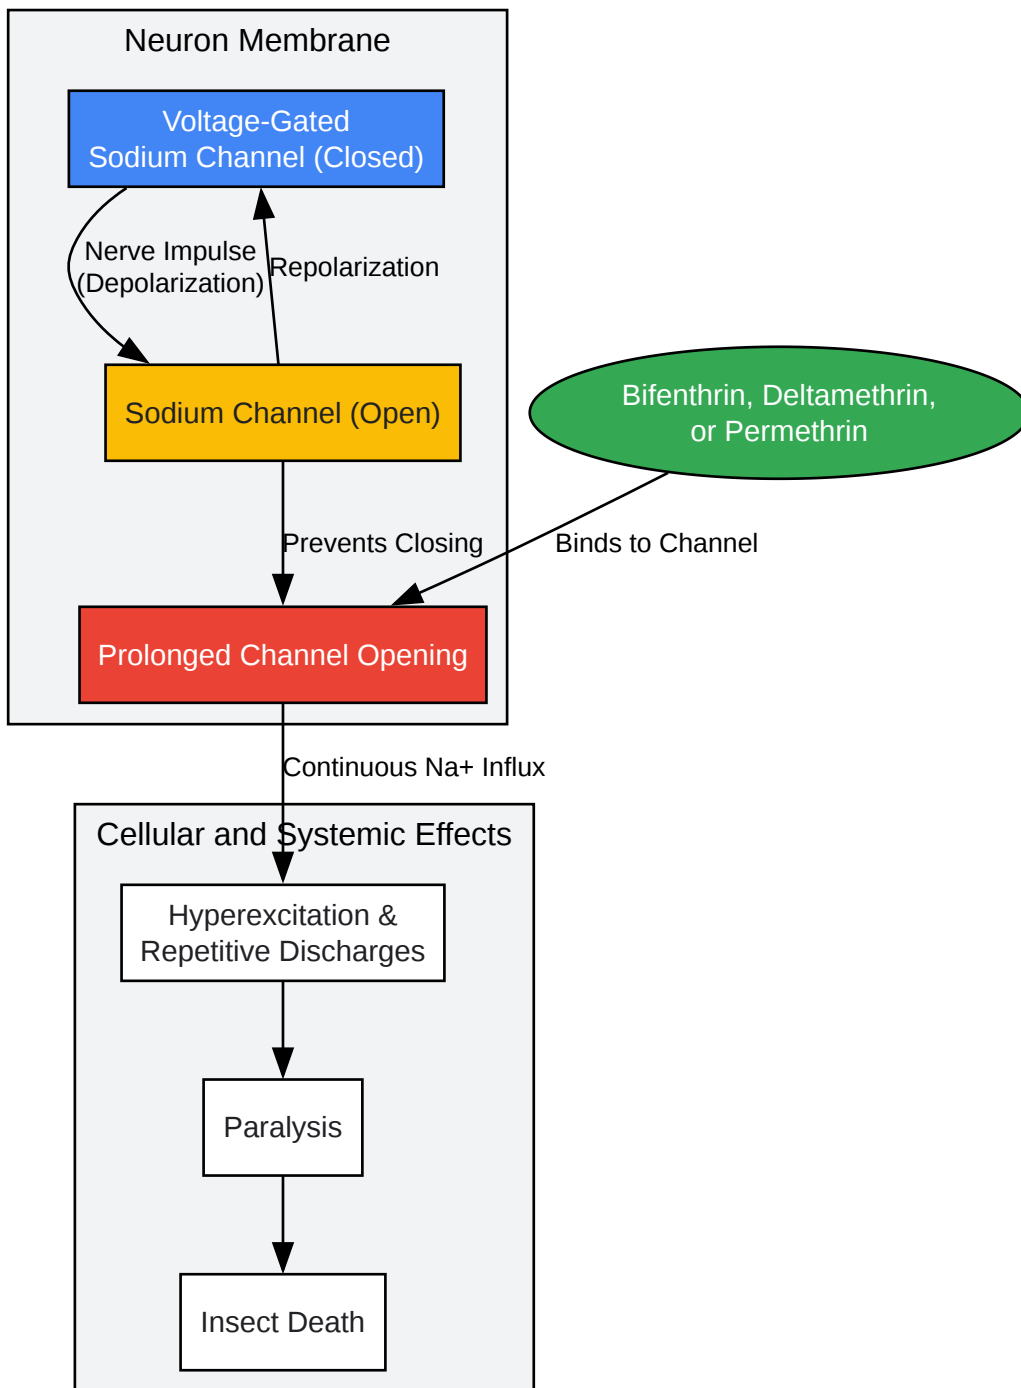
Neuron Membrane

Voltage-Gated Sodium Channel (Closed)

Nerve Impulse (Depolarization)

Repolarization

Sodium Channel (Open)

Bifenthrin, Deltamethrin, or Permethrin

Prevents Closing

Binds to Channel

Prolonged Channel Opening

Continuous Na+ Influx

Cellular and Systemic Effects

Hyperexcitation & Repetitive Discharges

Paralysis

Insect Death